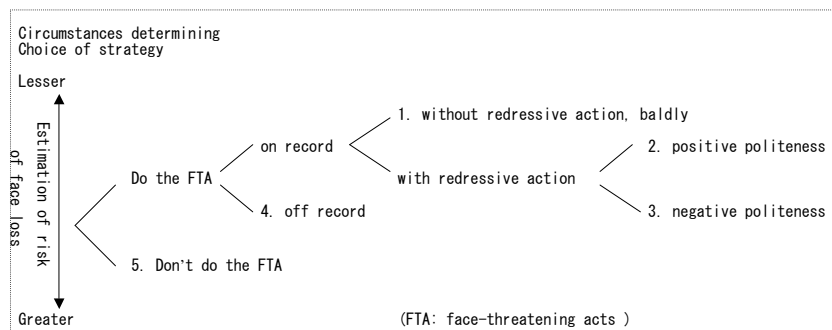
Circumstances determining
Choice of strategy

Lesser

Estimation of risk of face loss

Greater

Do the FTA

on record

1. without redressive action, baldly

with redressive action

2. positive politeness

3. negative politeness

4. off record

5. Don't do the FTA

(FTA: face-threatening acts )